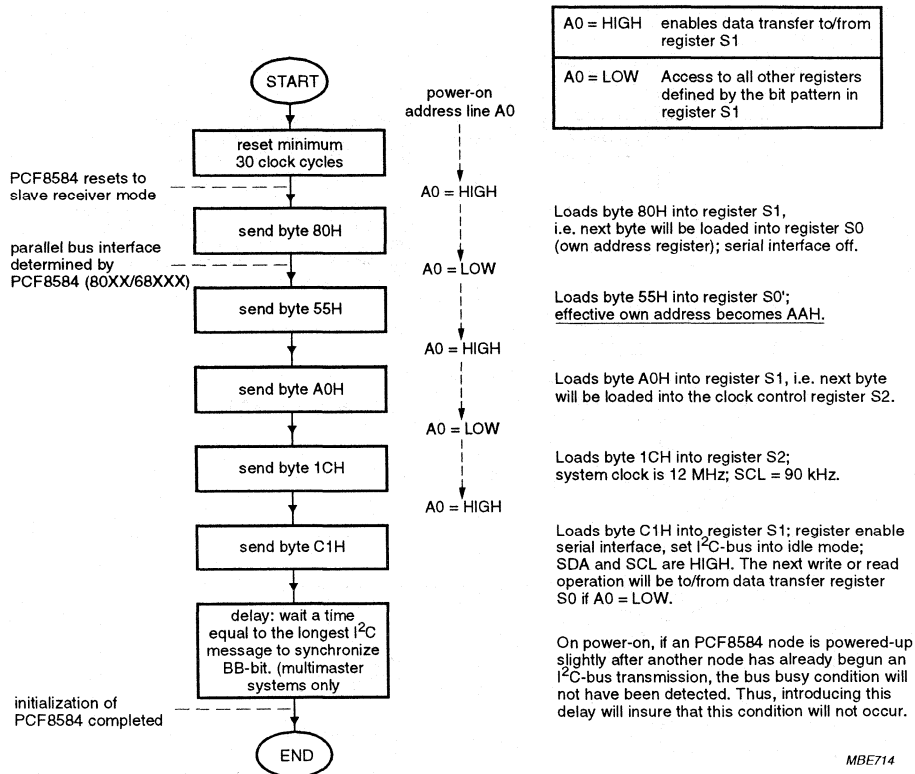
| A0 = HIGH | enables data transfer to/from register S1 |
|---|---|
| A0 = LOW | Access to all other registers defined by the bit pattern in register S1 |

START

power-on address line A0

reset minimum 30 clock cycles

PCF8584 resets to slave receiver mode

A0 = HIGH

send byte 80H

Loads byte 80H into register S1, i.e. next byte will be loaded into register S0 (own address register); serial interface off.

parallel bus interface determined by PCF8584 (80XX/68XXX)

A0 = LOW

send byte 55H

Loads byte 55H into register S0'; effective own address becomes AAH.

A0 = HIGH

send byte A0H

Loads byte A0H into register S1, i.e. next byte will be loaded into the clock control register S2.

A0 = LOW

send byte 1CH

Loads byte 1CH into register S2; system clock is 12 MHz; SCL = 90 kHz.

A0 = HIGH

send byte C1H

Loads byte C1H into register S1; register enable serial interface, set $I^2C$-bus into idle mode; SDA and SCL are HIGH. The next write or read operation will be to/from data transfer register S0 if A0 = LOW.

delay: wait a time equal to the longest $I^2C$ message to synchronize BB-bit. (multimaster systems only

On power-on, if an PCF8584 node is powered-up slightly after another node has already begun an $I^2C$-bus transmission, the bus busy condition will not have been detected. Thus, introducing this delay will insure that this condition will not occur.

initialization of PCF8584 completed

END

MBE714